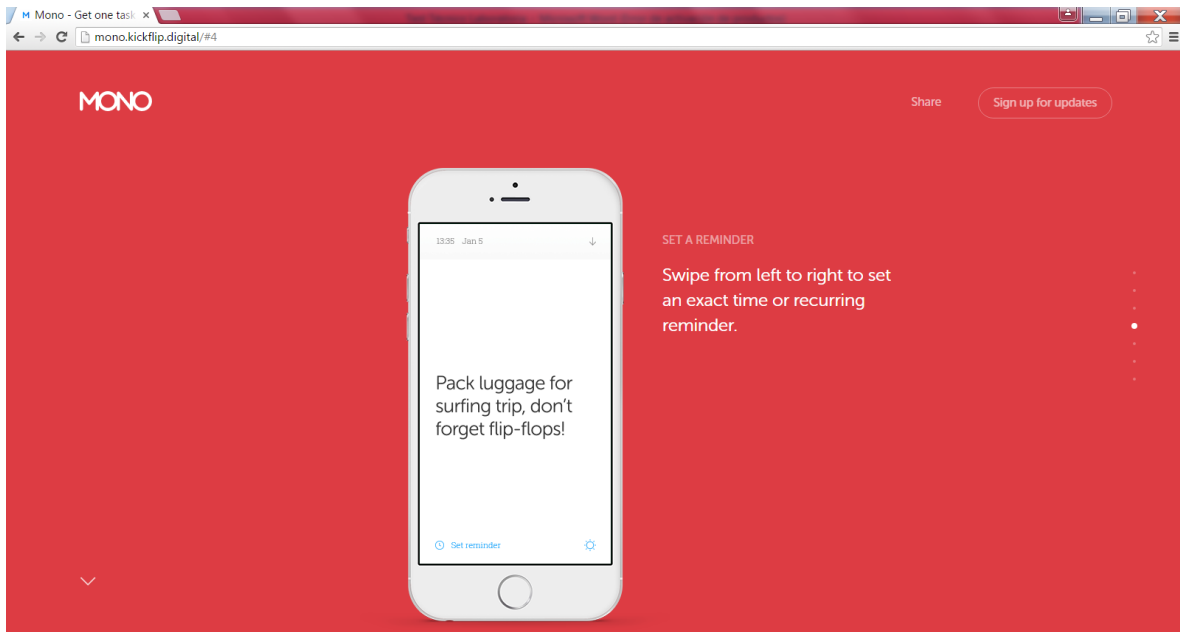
Mono - Get one task

mono.kickflip.digital/#4

MONO

Share

Sign up for updates

13:35 Jan 5

Pack luggage for surfing trip, don't forget flip-flops!

Set reminder

SET A REMINDER

Swipe from left to right to set an exact time or recurring reminder.